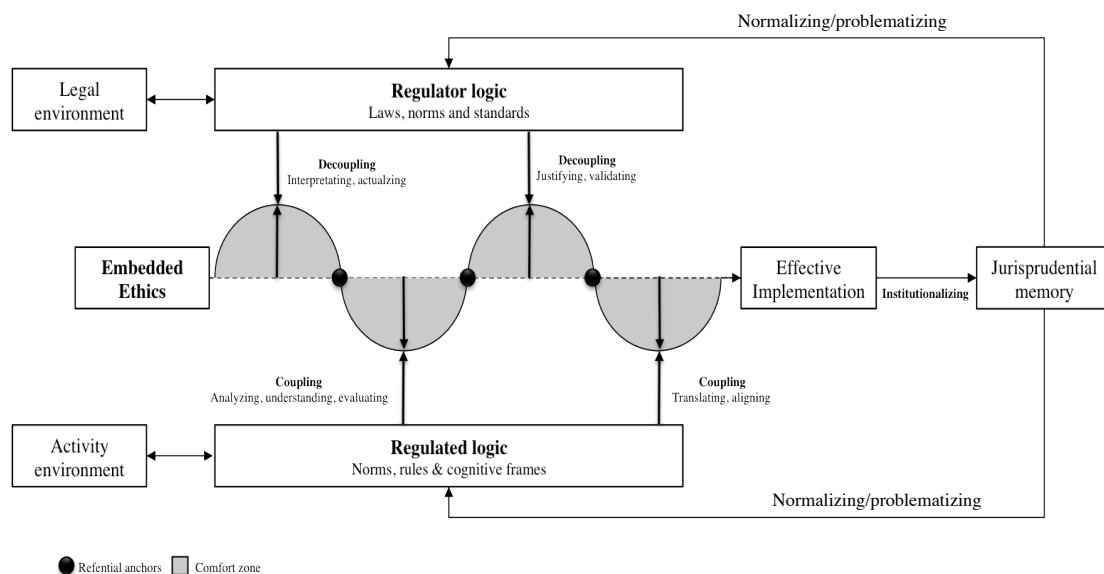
Normalizing/problematizing

Legal environment

Regulator logic
Laws, norms and standards

Decoupling
Interpretating, actualzing

Decoupling
Justifying, validating

Embedded Ethics

Effective Implementation

Institutionalizing

Jurisprudential memory

Coupling
Analyzing, understanding, evaluating

Coupling
Translating, aligning

Activity environment

Regulated logic
Norms, rules & cognitive frames

Normalizing/problematizing

Refential anchors Comfort zone